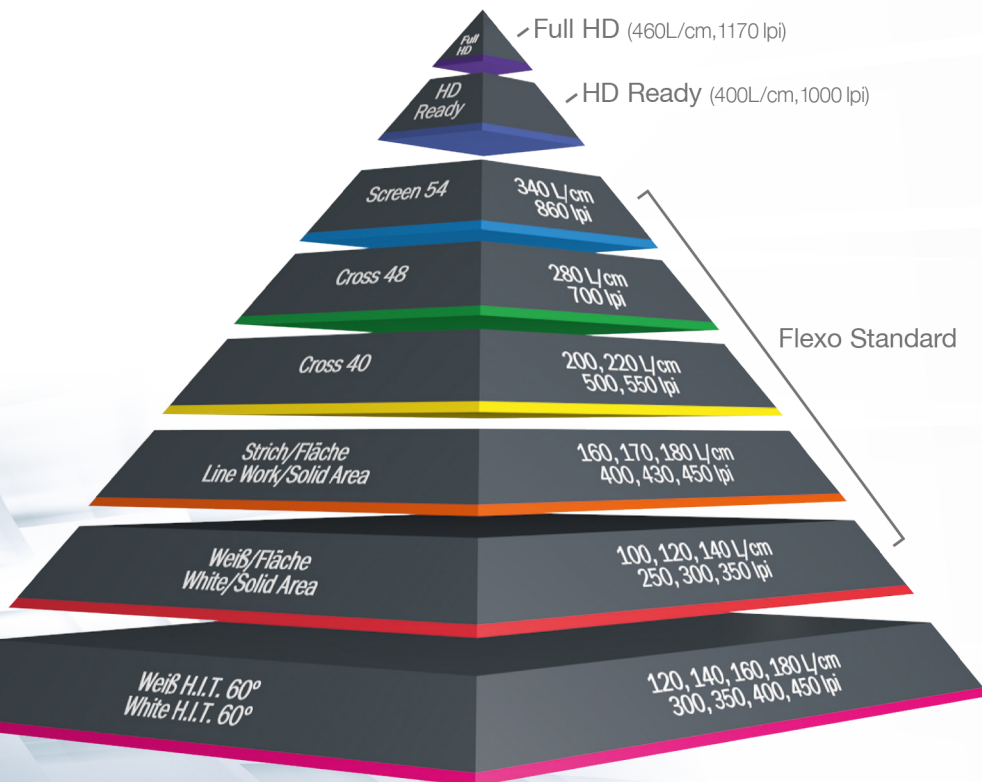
Full HD

Full HD (460L/cm,1170 lpi)

HD Ready

HD Ready (400L/cm,1000 lpi)

Screen 54

340 L/cm
860 lpi

Cross 48

280 L/cm
700 lpi

Flexo Standard

Cross 40

200, 220 L/cm
500, 550 lpi

Strich/Fläche
Line Work/Solid Area

160, 170, 180 L/cm
400, 430, 450 lpi

Weiß/Fläche
White/Solid Area

100, 120, 140 L/cm
250, 300, 350 lpi

Weiß H.I.T. 60°
White H.I.T. 60°

120, 140, 160, 180 L/cm
300, 350, 400, 450 lpi